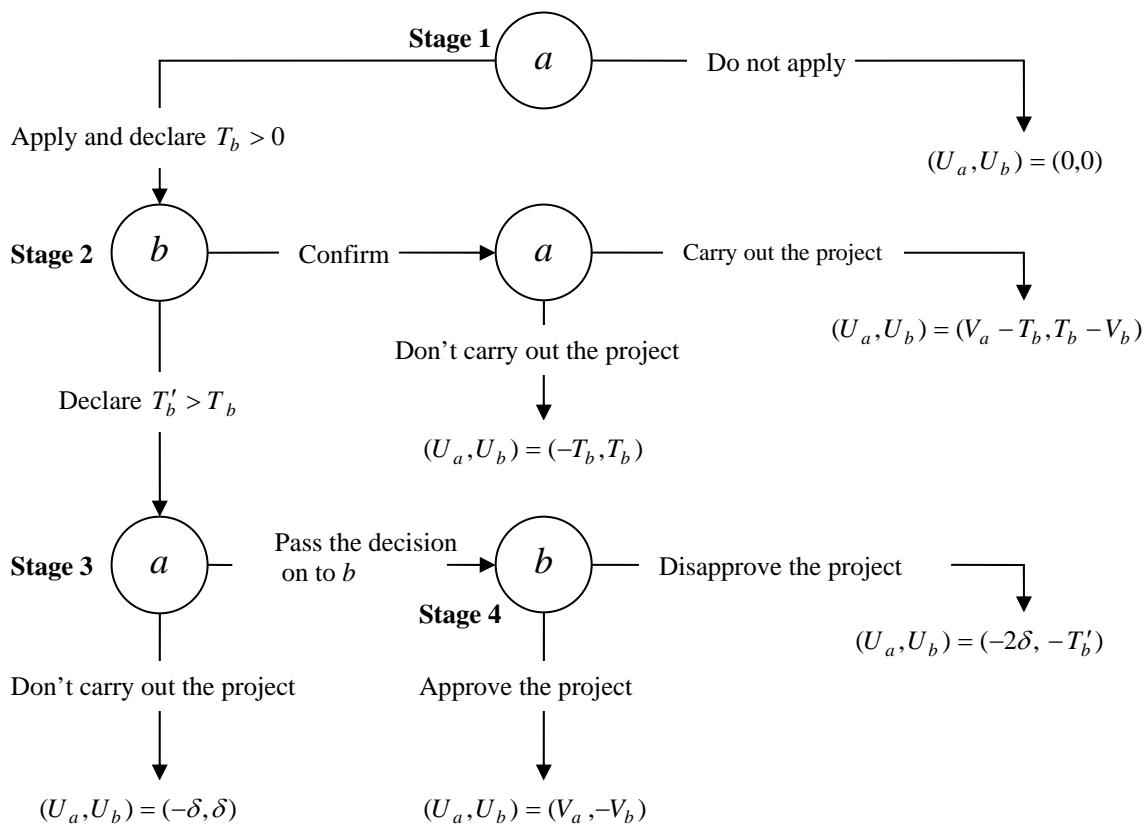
Stage 1

$a$

Do not apply

Apply and declare $T_b > 0$

$(U_a, U_b) = (0,0)$

Stage 2

$b$

Confirm

$a$

Carry out the project

$(U_a, U_b) = (V_a - T_b, T_b - V_b)$

Don't carry out the project

Declare $T_b' > T_b$

$(U_a, U_b) = (-T_b, T_b)$

Stage 3

$a$

Pass the decision on to $b$

$b$

Disapprove the project

Stage 4

$(U_a, U_b) = (-2\delta, -T_b')$

Don't carry out the project

Approve the project

$(U_a, U_b) = (-\delta, \delta)$

$(U_a, U_b) = (V_a, -V_b)$